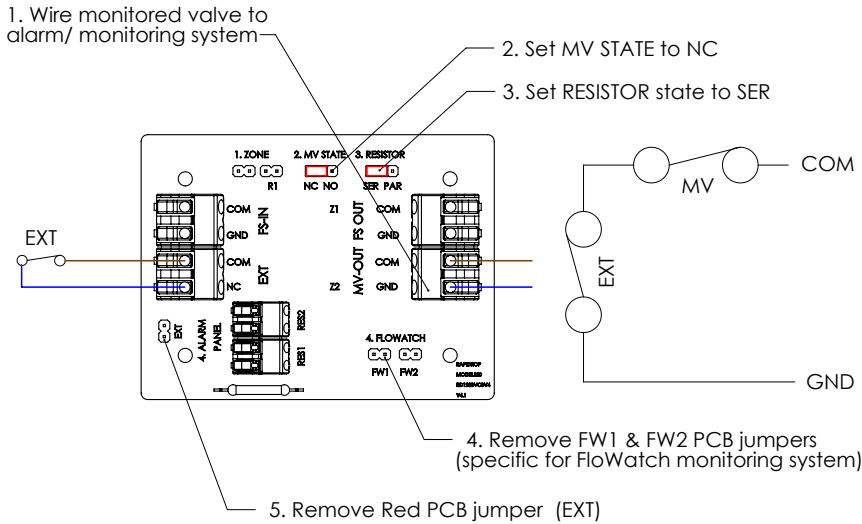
1. Wire monitored valve to alarm/ monitoring system

2. Set MV STATE to NC

3. Set RESISTOR state to SER

1. ZONE
R1
2. MV STATE
NC NO
3. RESISTOR
SER PAR

COM
GND
FS-IN
COM
NC
EXT

Z1
FS OUT
MV-OUT
Z2

COM
GND
COM
GND

EXT

EXT
4. ALARM PANEL
RES2
RES1

4. FLOWATCH
FW1 FW2

SAFESTOP
MODULE
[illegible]
V4.1

COM
MV
EXT
GND

4. Remove FW1 & FW2 PCB jumpers (specific for FloWatch monitoring system)

5. Remove Red PCB jumper (EXT)